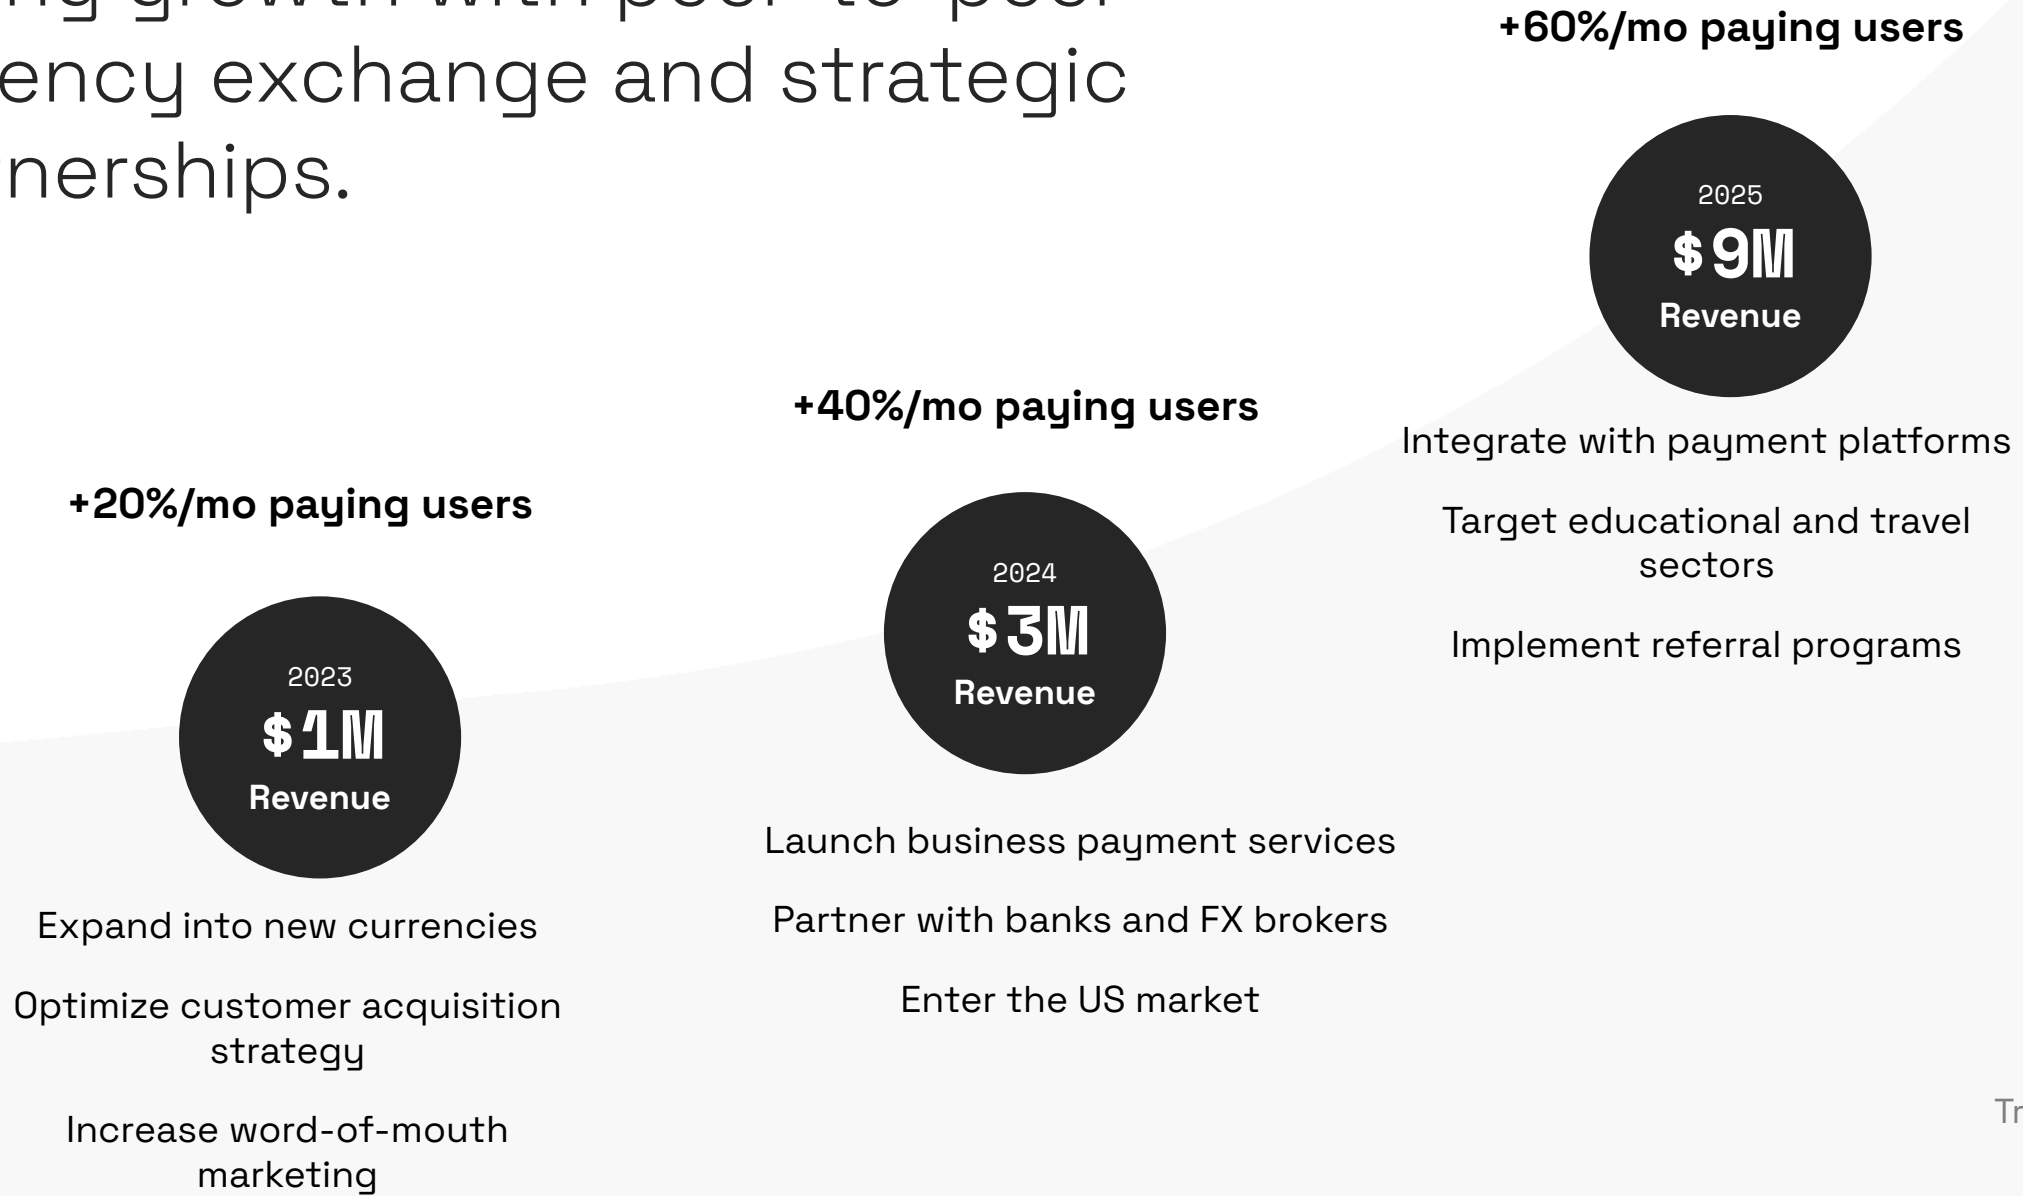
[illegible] growth with peer-to-peer
ency exchange and strategic
nerships.

+60%/mo paying users

2025
$ 9M
Revenue

Integrate with payment platforms

Target educational and travel sectors

Implement referral programs

+40%/mo paying users

2024
$ 3M
Revenue

Launch business payment services

Partner with banks and FX brokers

Enter the US market

+20%/mo paying users

2023
$ 1M
Revenue

Expand into new currencies

Optimize customer acquisition strategy

Increase word-of-mouth marketing

Tr